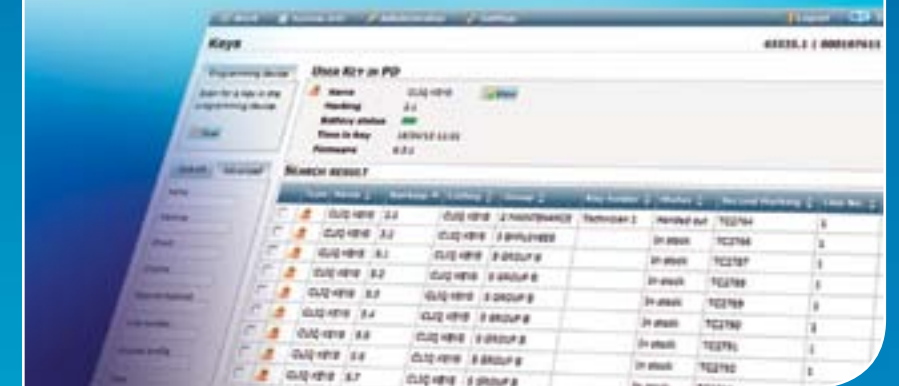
Keys

65535.1 | 000187611

Programming device

Insert Key in PD

Name CLIQ KEYS
Marking 2.1
Battery status
Time in Key 18/04/12 11:21
Firmware 6.3.1

Search result

| | Type | Name | Marking | Cutting | Group | Key holder | Status | Second marking | Line No. |
|---|---|---|---|---|---|---|---|---|---|
| | | CLIQ KEYS | 2.1 | CLIQ KEYS | 2 MAINTENANCE | Technician 1 | Handed out | TC2764 | 1 |
| | | CLIQ KEYS | 3.1 | CLIQ KEYS | 3 EMPLOYEES | | In stock | TC2766 | 1 |
| | | CLIQ KEYS | 5.1 | CLIQ KEYS | 5 GROUP B | | In stock | TC2787 | 1 |
| | | CLIQ KEYS | 5.2 | CLIQ KEYS | 5 GROUP B | | In stock | TC2788 | 1 |
| | | CLIQ KEYS | 5.3 | CLIQ KEYS | 5 GROUP B | | In stock | TC2789 | 1 |
| | | CLIQ KEYS | 5.4 | CLIQ KEYS | 5 GROUP B | | In stock | TC2790 | 1 |
| | | CLIQ KEYS | 5.5 | CLIQ KEYS | 5 GROUP B | | In stock | TC2791 | 1 |
| | | CLIQ KEYS | 5.6 | CLIQ KEYS | 5 GROUP B | | In stock | TC2792 | 1 |
| | | CLIQ KEYS | 5.7 | CLIQ KEYS | 5 GROUP B | | In stock | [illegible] | |